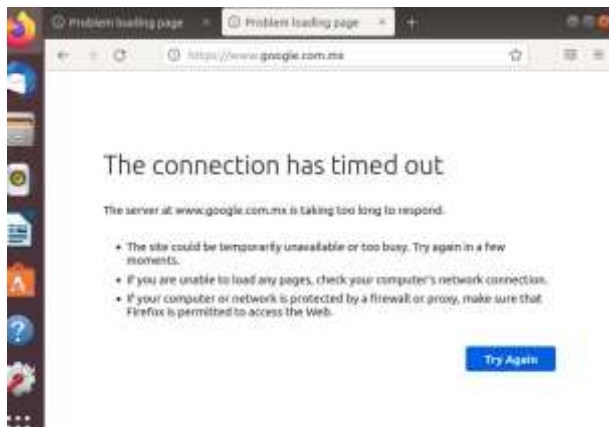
Problem loading page
Problem loading page
https://www.google.com.mx

The connection has timed out

The server at www.google.com.mx is taking too long to respond.

• The site could be temporarily unavailable or too busy. Try again in a few moments.
• If you are unable to load any pages, check your computer's network connection.
• If your computer or network is protected by a firewall or proxy, make sure that Firefox is permitted to access the Web.

Try Again